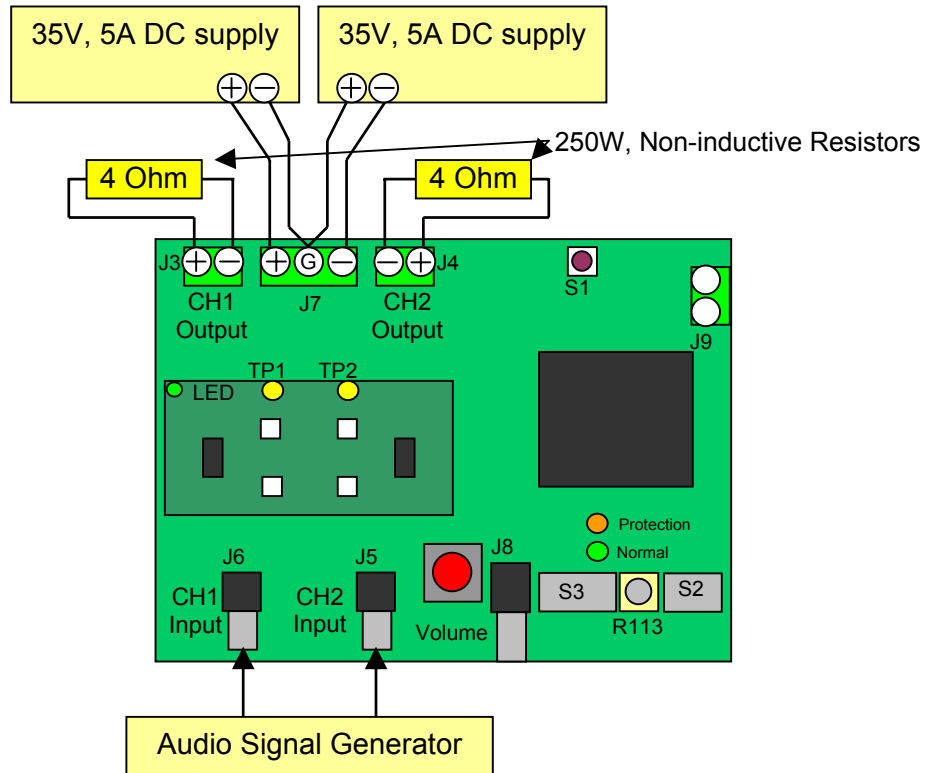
35V, 5A DC supply

35V, 5A DC supply

+ −

+ −

250W, Non-inductive Resistors

4 Ohm

4 Ohm

J3 + −

+ G −

− + J4

CH1 Output

J7

CH2 Output

S1

J9

TP1

TP2

LED

Protection

Normal

J6

J5

J8

CH1 Input

CH2 Input

Volume

S3

S2

R113

Audio Signal Generator